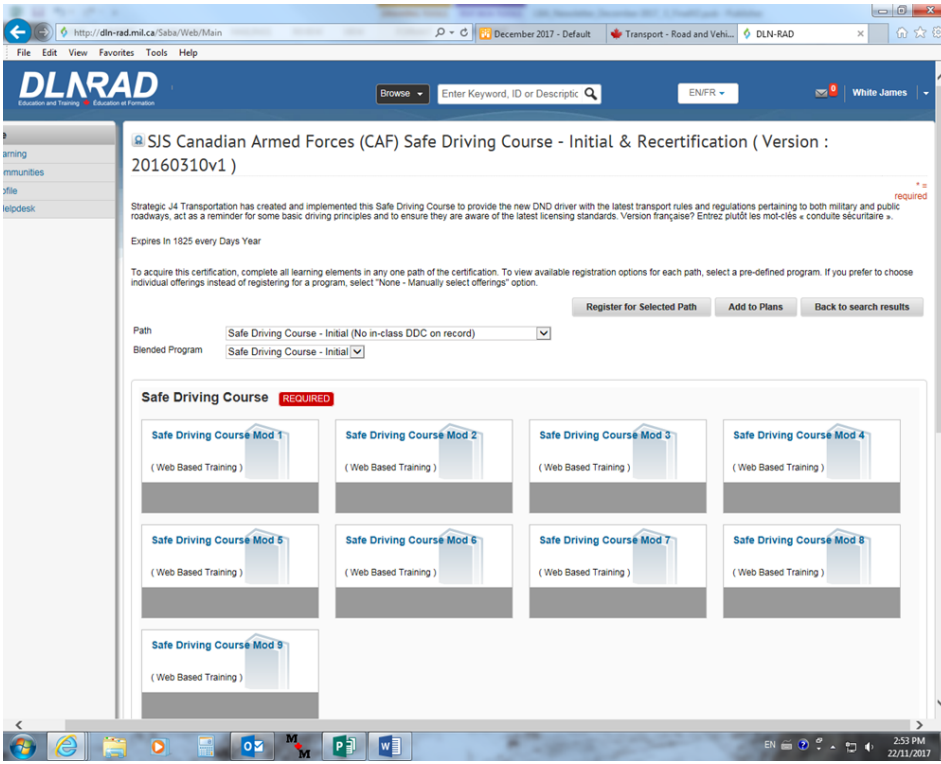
http://dln-rad.mil.ca/Saba/Web/Main
December 2017 - Default
Transport - Road and Vehi...
DLN-RAD
File Edit View Favorites Tools Help

DLNRAD
Education and Training Éducation et Formation
Browse
Enter Keyword, ID or Descriptic
EN/FR
0
White James

e
arning
mmunities
ofile
elpdesk

SJS Canadian Armed Forces (CAF) Safe Driving Course - Initial & Recertification ( Version : 20160310v1 )

* = required

Strategic J4 Transportation has created and implemented this Safe Driving Course to provide the new DND driver with the latest transport rules and regulations pertaining to both military and public roadways, act as a reminder for some basic driving principles and to ensure they are aware of the latest licensing standards. Version française? Entrez plutôt les mot-clés « conduite sécuritaire ».

Expires In 1825 every Days Year

To acquire this certification, complete all learning elements in any one path of the certification. To view available registration options for each path, select a pre-defined program. If you prefer to choose individual offerings instead of registering for a program, select "None - Manually select offerings" option.

Register for Selected Path
Add to Plans
Back to search results

Path
Safe Driving Course - Initial (No in-class DDC on record)
Blended Program
Safe Driving Course - Initial

Safe Driving Course REQUIRED

Safe Driving Course Mod 1
( Web Based Training )
Safe Driving Course Mod 2
( Web Based Training )
Safe Driving Course Mod 3
( Web Based Training )
Safe Driving Course Mod 4
( Web Based Training )
Safe Driving Course Mod 5
( Web Based Training )
Safe Driving Course Mod 6
( Web Based Training )
Safe Driving Course Mod 7
( Web Based Training )
Safe Driving Course Mod 8
( Web Based Training )
Safe Driving Course Mod 9
( Web Based Training )

EN
2:53 PM
22/11/2017